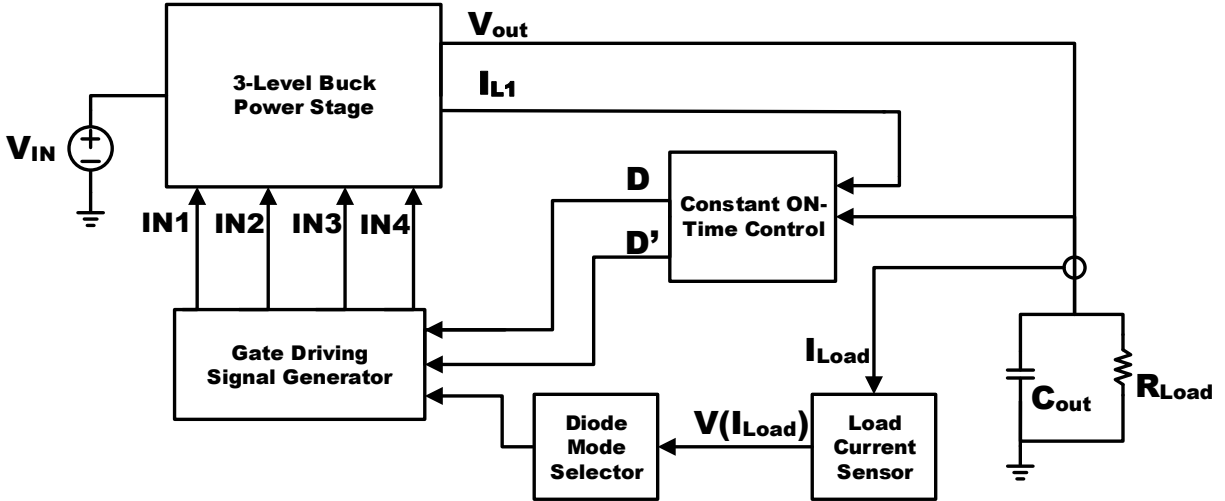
3-Level Buck Power Stage

$V_{out}$

$I_{L1}$

$V_{IN}$

D

D'

Constant ON-Time Control

IN1 IN2 IN3 IN4

Gate Driving Signal Generator

$I_{Load}$

$C_{out}$

$R_{Load}$

Diode Mode Selector

$V(I_{Load})$

Load Current Sensor